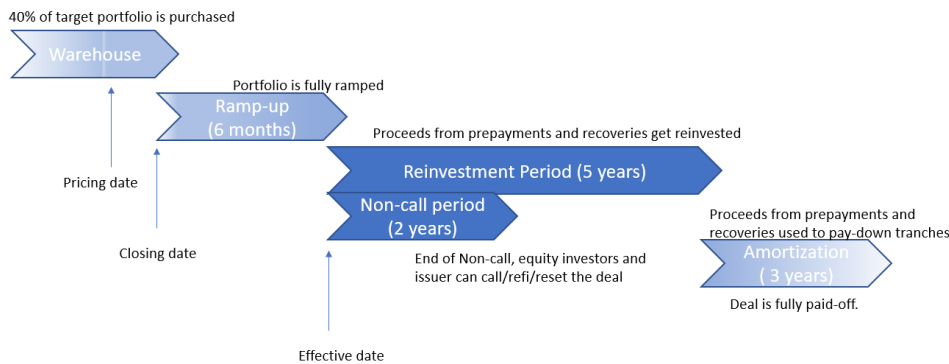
40% of target portfolio is purchased

Warehouse

Portfolio is fully ramped

Ramp-up
(6 months)

Proceeds from prepayments and recoveries get reinvested

Reinvestment Period (5 years)

Pricing date

Non-call period
(2 years)

Proceeds from prepayments and recoveries used to pay-down tranches

Closing date

End of Non-call, equity investors and issuer can call/refi/reset the deal

Amortization
( 3 years)

Deal is fully paid-off.

Effective date